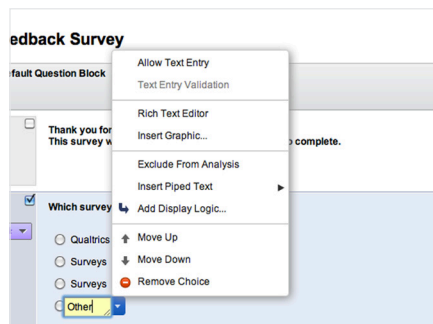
edback Survey

efault Question Block

Thank you for
This survey w

o complete.

Which survey

Qualtrics

Surveys

Surveys

Other

Allow Text Entry

Text Entry Validation

Rich Text Editor

Insert Graphic...

Exclude From Analysis

Insert Piped Text

Add Display Logic...

Move Up

Move Down

Remove Choice